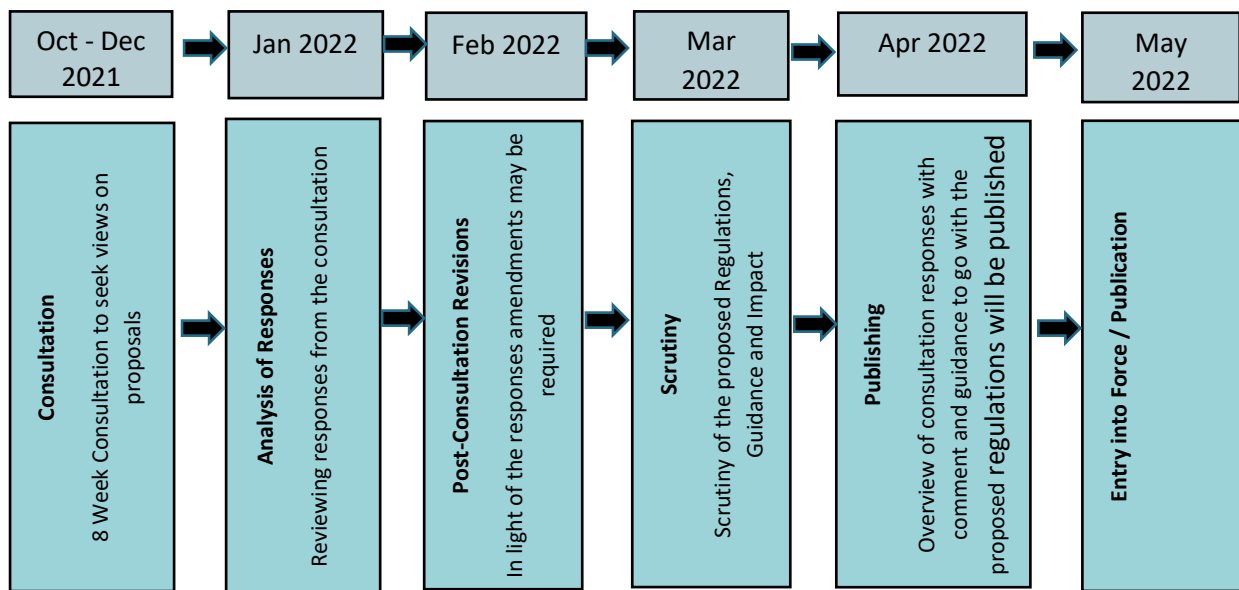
Oct - Dec 2021

Jan 2022

Feb 2022

Mar 2022

Apr 2022

May 2022

**Consultation**
8 Week Consultation to seek views on proposals

**Analysis of Responses**
Reviewing responses from the consultation

**Post-Consultation Revisions**
In light of the responses amendments may be required

**Scrutiny**
Scrutiny of the proposed Regulations, Guidance and Impact

**Publishing**
Overview of consultation responses with comment and guidance to go with the proposed regulations will be published

**Entry into Force / Publication**